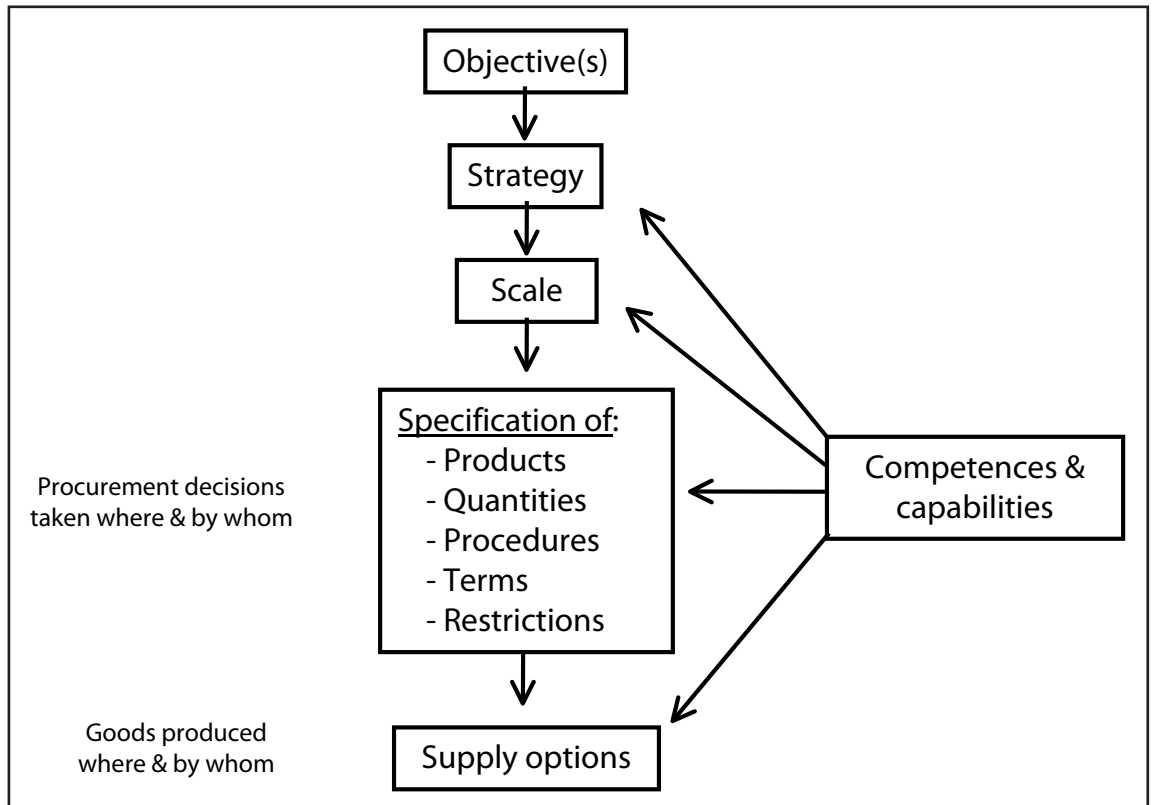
Objective(s)

Strategy

Scale

Specification of:
- Products
- Quantities
- Procedures
- Terms
- Restrictions

Procurement decisions taken where & by whom

Competences & capabilities

Goods produced where & by whom

Supply options